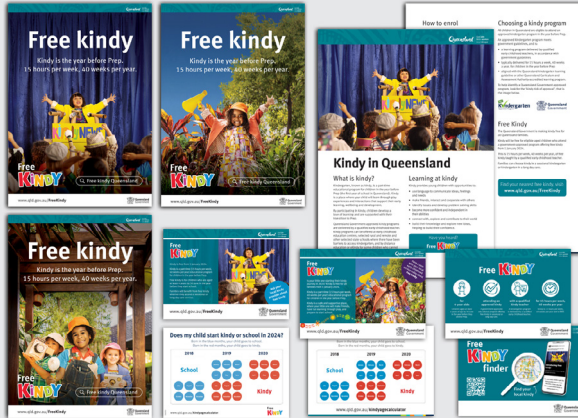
Free kindy

Kindy is the year before Prep. 15 hours per week, 40 weeks per year.

Free KINDY

Free kindy Queensland

www.qld.gov.au/FreeKindy

Queensland Government

Free kindy

Kindy is the year before Prep. 15 hours per week, 40 weeks per year.

Free KINDY

Free kindy Queensland

www.qld.gov.au/FreeKindy

Queensland Government

Kindy in Queensland

What is kindy?

Learning at kindy

How to enrol

Choosing a kindy program

kindergarten

Free Kindy

Find your closest free kindy visit www.qld.gov.au/FreeKindy

Free kindy

Kindy is the year before Prep. 15 hours per week, 40 weeks per year.

Free KINDY

Free kindy Queensland

www.qld.gov.au/FreeKindy

Queensland Government

Free KINDY

Does my child start kindy or school in 2024?

2018 2019 2020

School

Kindy

www.qld.gov.au/kindyagecalculator

Free KINDY

www.qld.gov.au/FreeKindy

2018 2019 2020

www.qld.gov.au/kindyagecalculator

Free KINDY

www.qld.gov.au/FreeKindy

Free KINDY finder

Find your local kindy